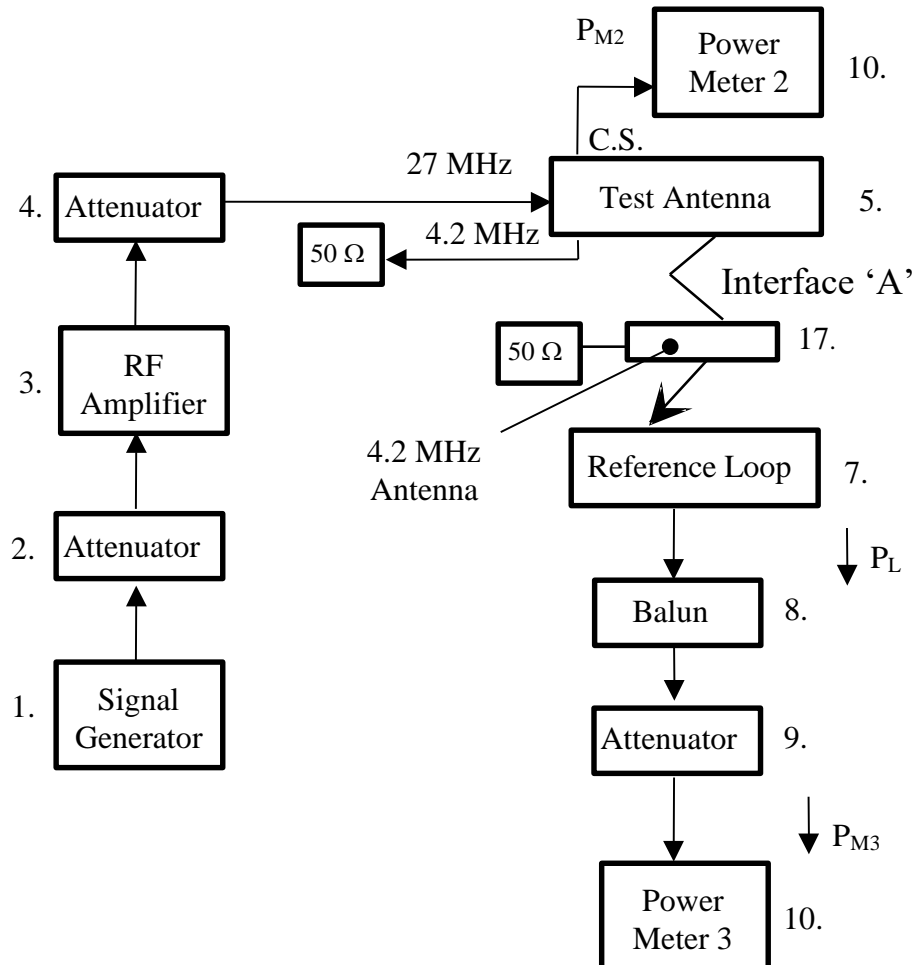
$P_{M2}$

Power Meter 2

10.

C.S.

27 MHz

4. Attenuator

Test Antenna

5.

50 Ω

4.2 MHz

Interface 'A'

50 Ω

17.

3. RF Amplifier

4.2 MHz Antenna

Reference Loop

7.

2. Attenuator

$P_L$

Balun

8.

1. Signal Generator

Attenuator

9.

$P_{M3}$

Power Meter 3

10.